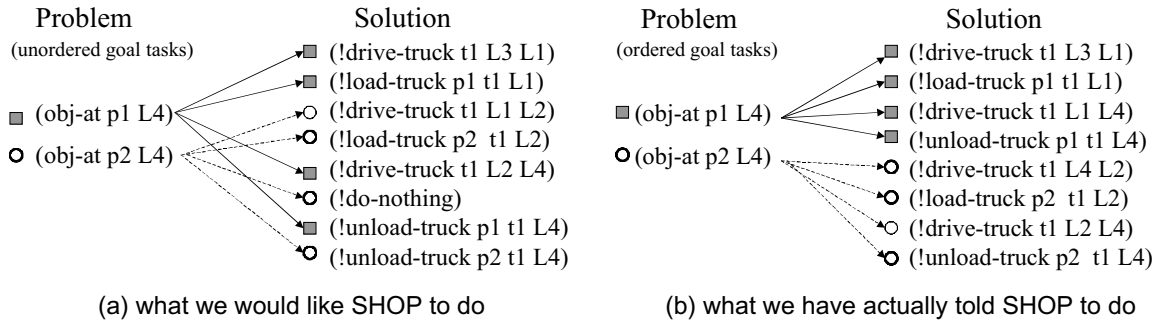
Problem
(unordered goal tasks)

(obj-at p1 L4)
(obj-at p2 L4)

Solution

(!drive-truck t1 L3 L1)
(!load-truck p1 t1 L1)
(!drive-truck t1 L1 L2)
(!load-truck p2 t1 L2)
(!drive-truck t1 L2 L4)
(!do-nothing)
(!unload-truck p1 t1 L4)
(!unload-truck p2 t1 L4)

(a) what we would like SHOP to do

Problem
(ordered goal tasks)

(obj-at p1 L4)
(obj-at p2 L4)

Solution

(!drive-truck t1 L3 L1)
(!load-truck p1 t1 L1)
(!drive-truck t1 L1 L4)
(!unload-truck p1 t1 L4)
(!drive-truck t1 L4 L2)
(!load-truck p2 t1 L2)
(!drive-truck t1 L2 L4)
(!unload-truck p2 t1 L4)

(b) what we have actually told SHOP to do